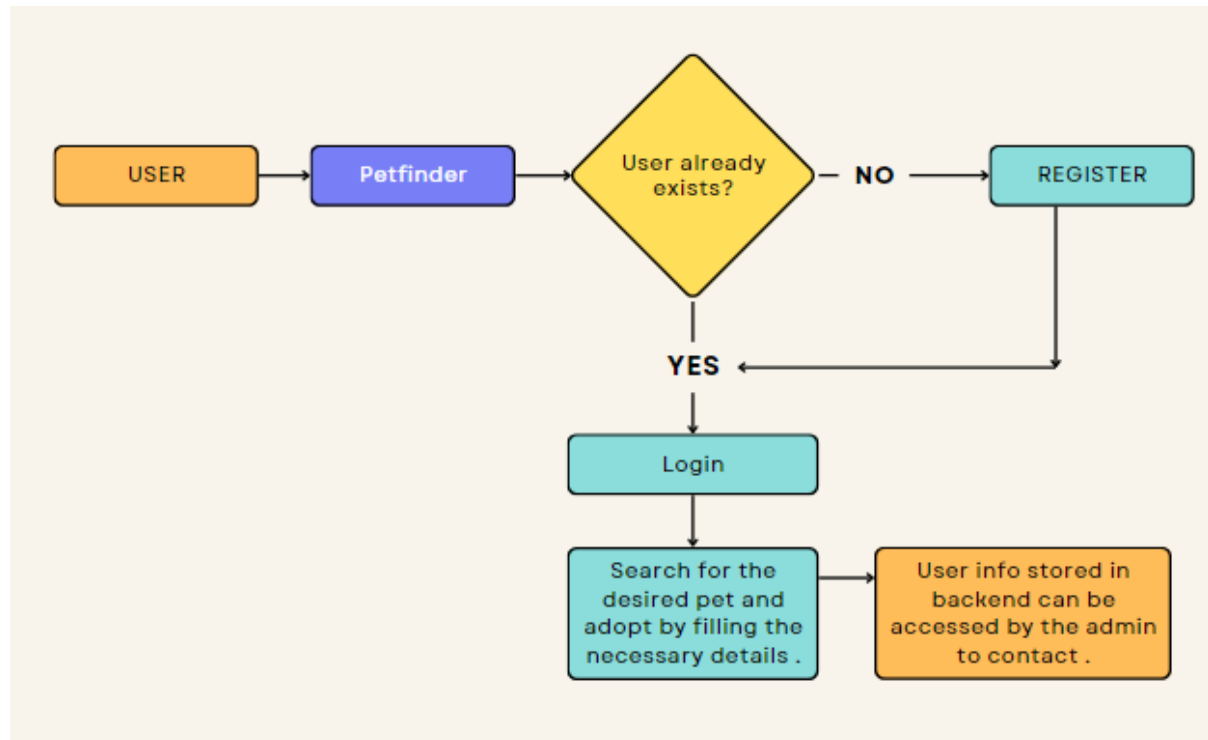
USER

Petfinder

User already exists?

NO

REGISTER

YES

Login

Search for the desired pet and adopt by filling the necessary details .

User info stored in backend can be accessed by the admin to contact .